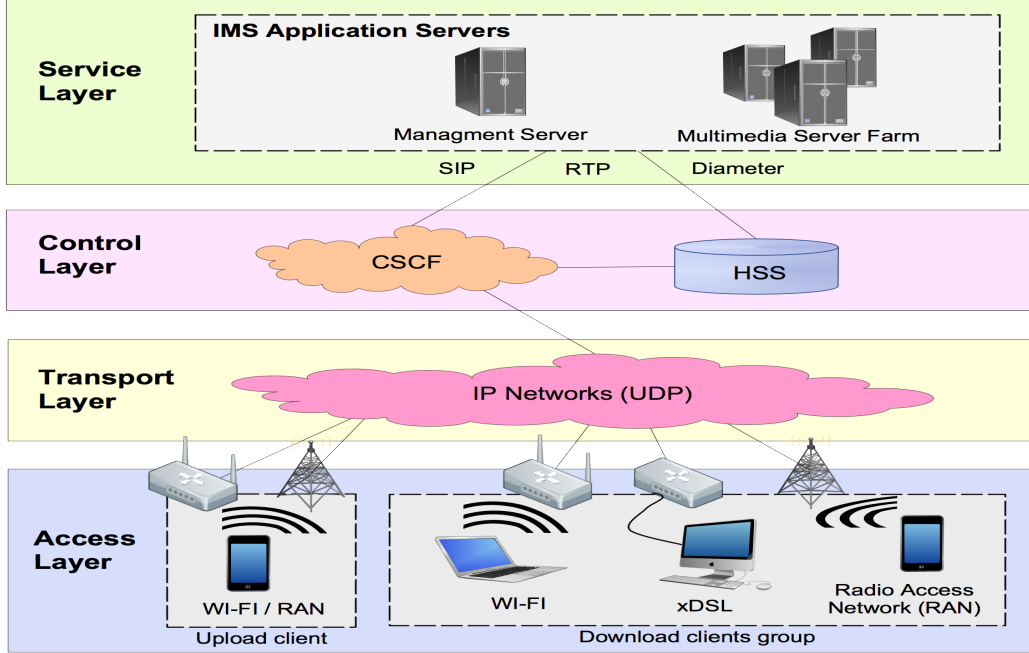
Service Layer

IMS Application Servers

Managment Server

Multimedia Server Farm

SIP

RTP

Diameter

Control Layer

CSCF

HSS

Transport Layer

IP Networks (UDP)

Access Layer

WI-FI / RAN

Upload client

WI-FI

xDSL

Radio Access Network (RAN)

Download clients group